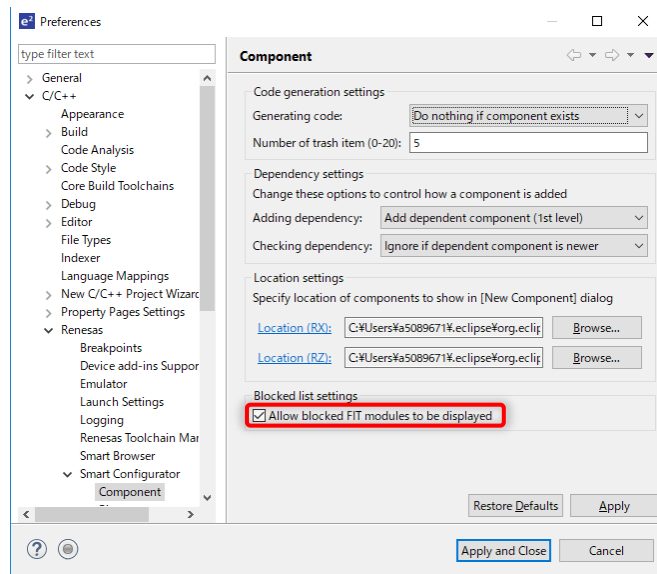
Preferences

type filter text

General
C/C++
Appearance
Build
Code Analysis
Code Style
Core Build Toolchains
Debug
Editor
File Types
Indexer
Language Mappings
New C/C++ Project Wizard
Property Pages Settings
Renesas
Breakpoints
Device add-ins Suppor
Emulator
Launch Settings
Logging
Renesas Toolchain Mar
Smart Browser
Smart Configurator
Component

Component

Code generation settings
Generating code: Do nothing if component exists
Number of trash item (0-20): 5

Dependency settings
Change these options to control how a component is added
Adding dependency: Add dependent component (1st level)
Checking dependency: Ignore if dependent component is newer

Location settings
Specify location of components to show in [New Component] dialog
Location (RX): C:¥Users¥a5089671¥.eclipse¥org.eclip Browse...
Location (RZ): C:¥Users¥a5089671¥.eclipse¥org.eclip Browse...

Blocked list settings
Allow blocked FIT modules to be displayed

Restore Defaults Apply

Apply and Close Cancel